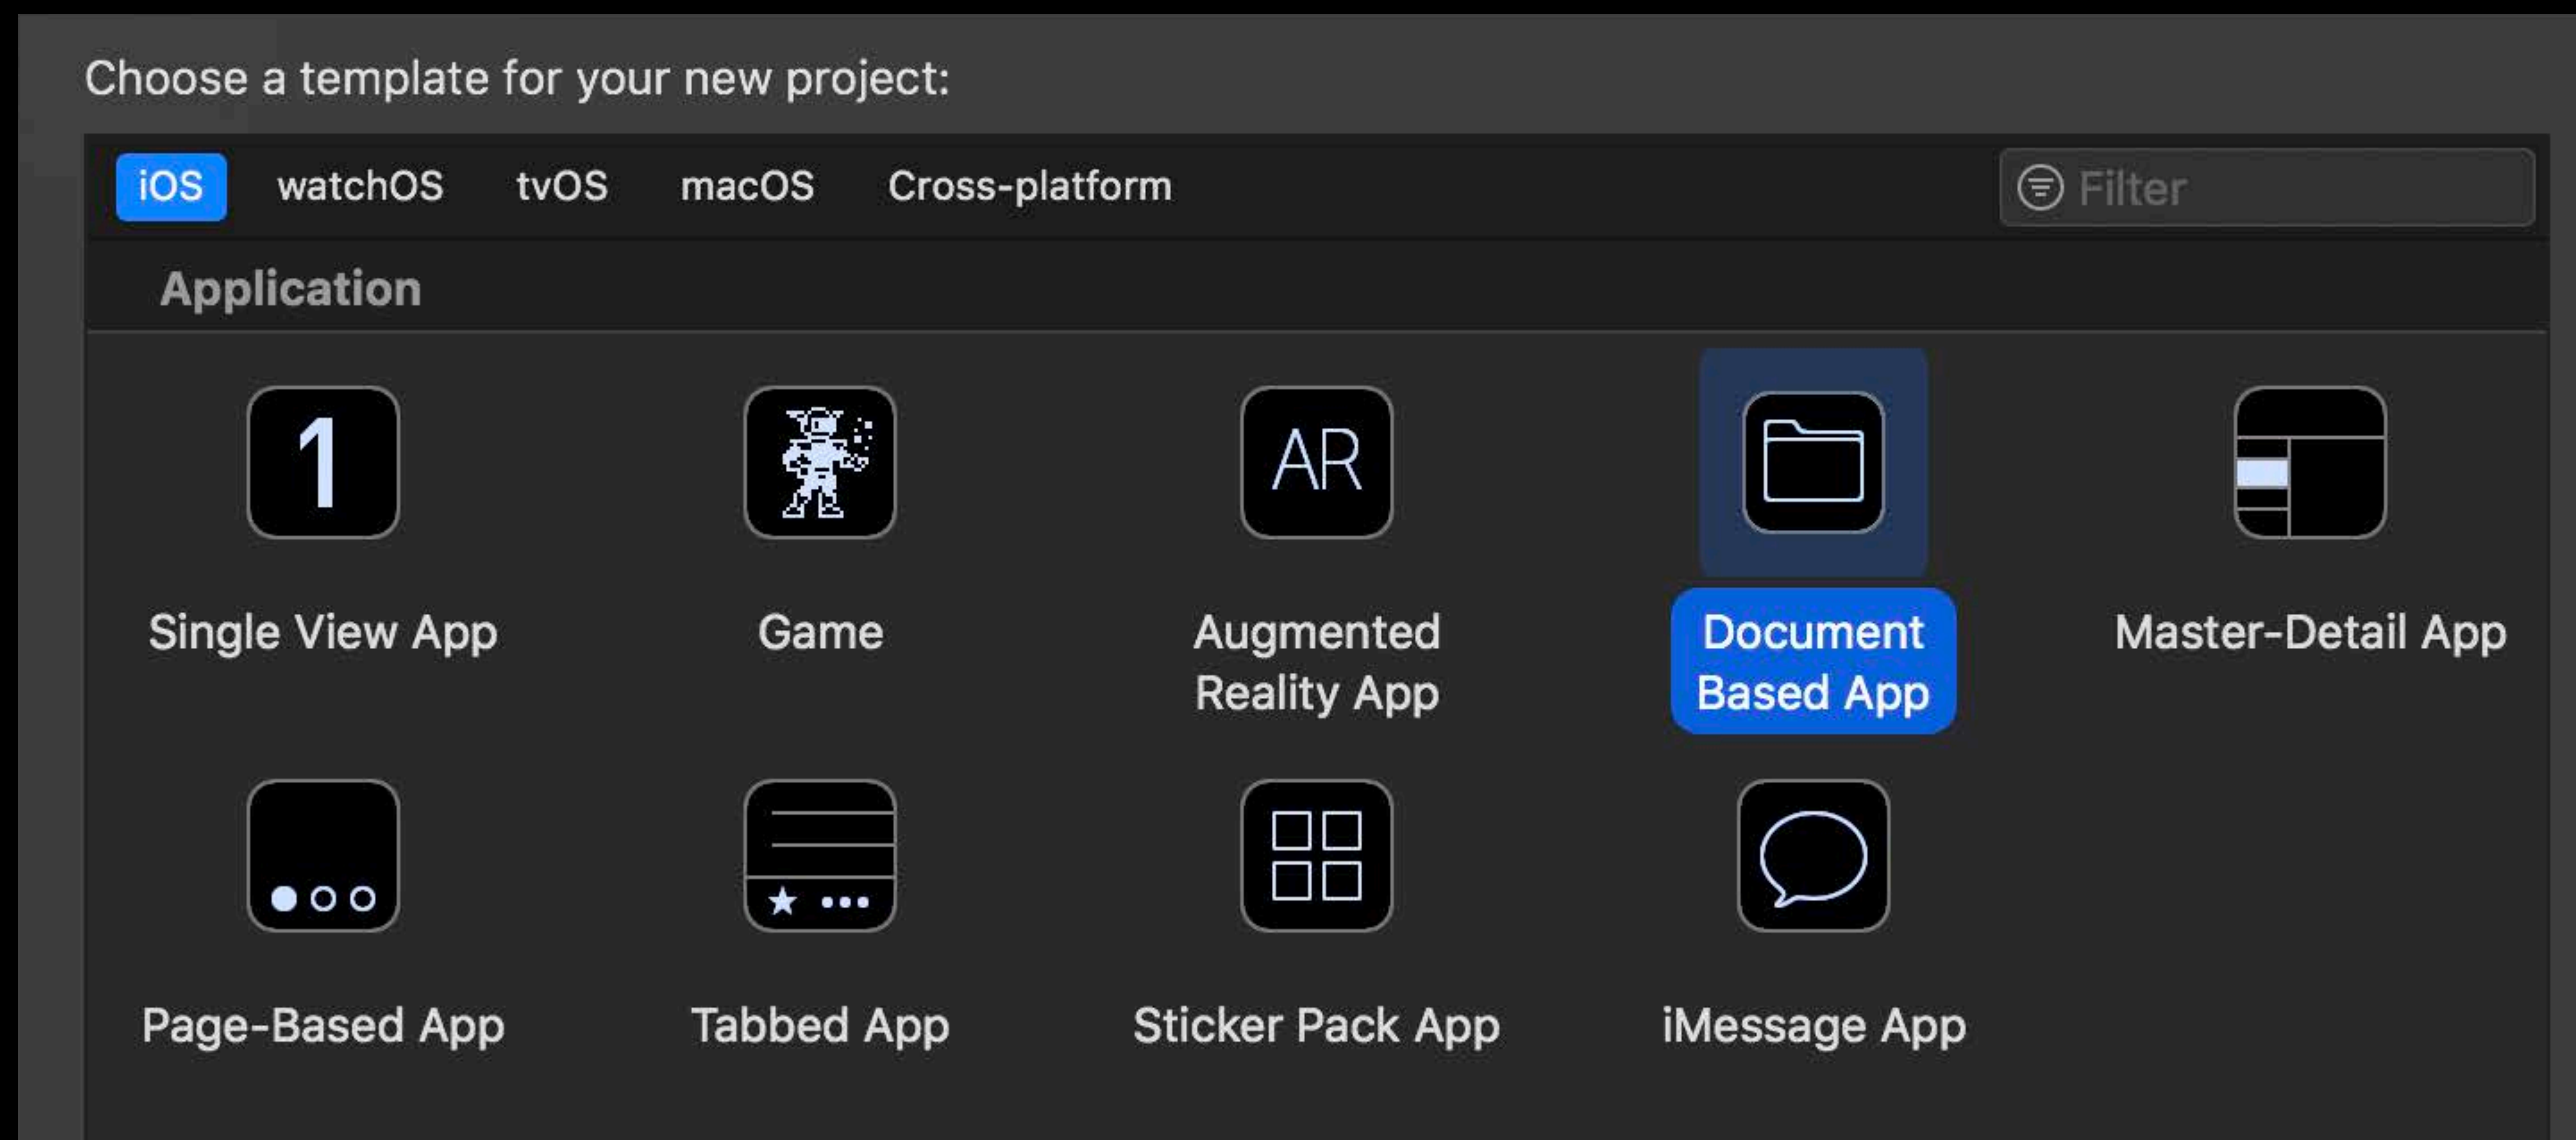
Choose a template for your new project:

iOS watchOS tvOS macOS Cross-platform

Filter

Application

1

Single View App

Game

AR

Augmented Reality App

Document Based App

Master-Detail App

Page-Based App

Tabbed App

Sticker Pack App

iMessage App